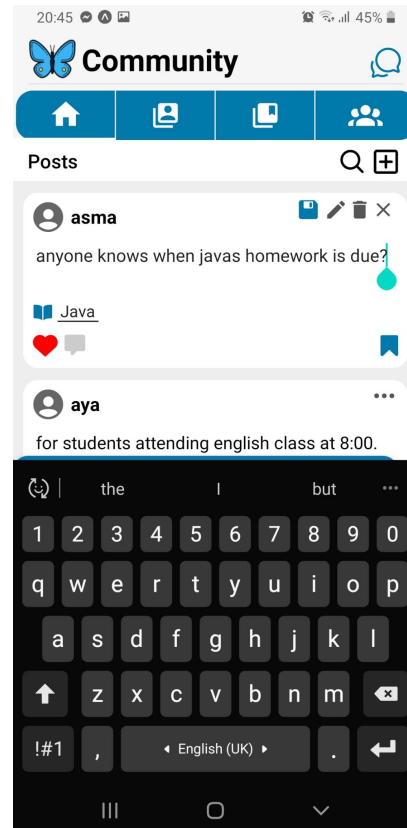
20:45 45%

Community

Posts

asma

anyone knows when javas homework is due?

Java

aya

for students attending english class at 8:00.

the | but

1 2 3 4 5 6 7 8 9 0
q w e r t y u i o p
a s d f g h j k l
z x c v b n m
!#1 , English (UK) .